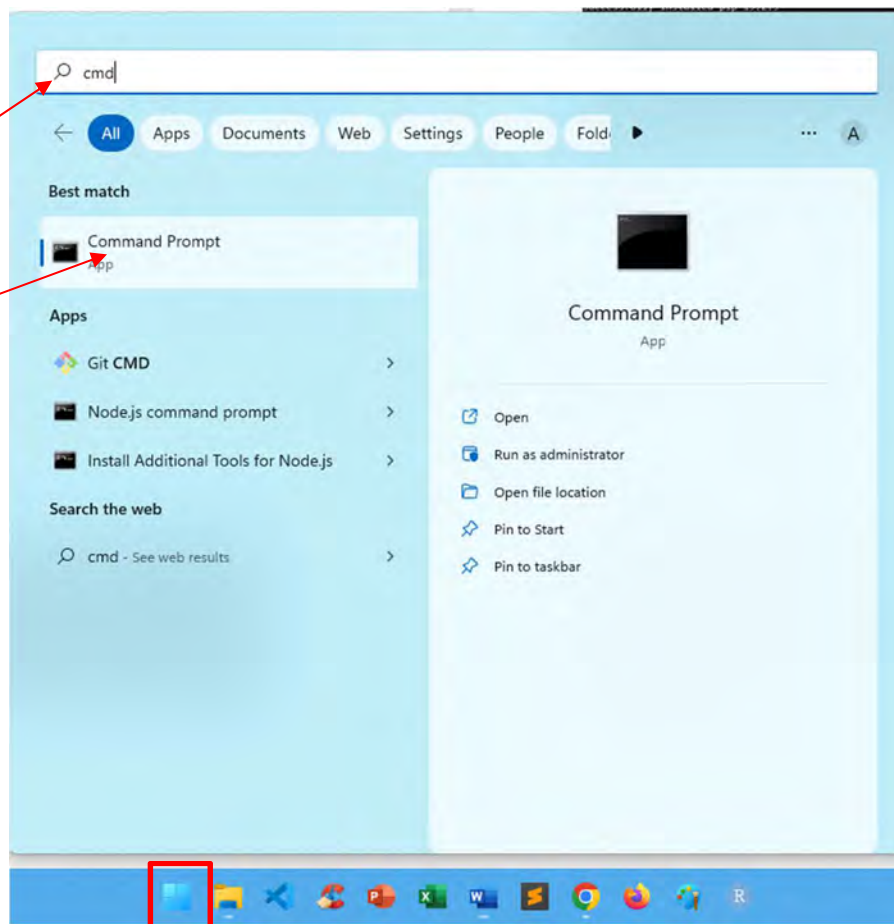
cmd

All Apps Documents Web Settings People Fold

A

Best match

Command Prompt
App

Apps

Git CMD

Node.js command prompt

Install Additional Tools for Node.js

Search the web

cmd - See web results

Command Prompt
App

Open

Run as administrator

Open file location

Pin to Start

Pin to taskbar

R